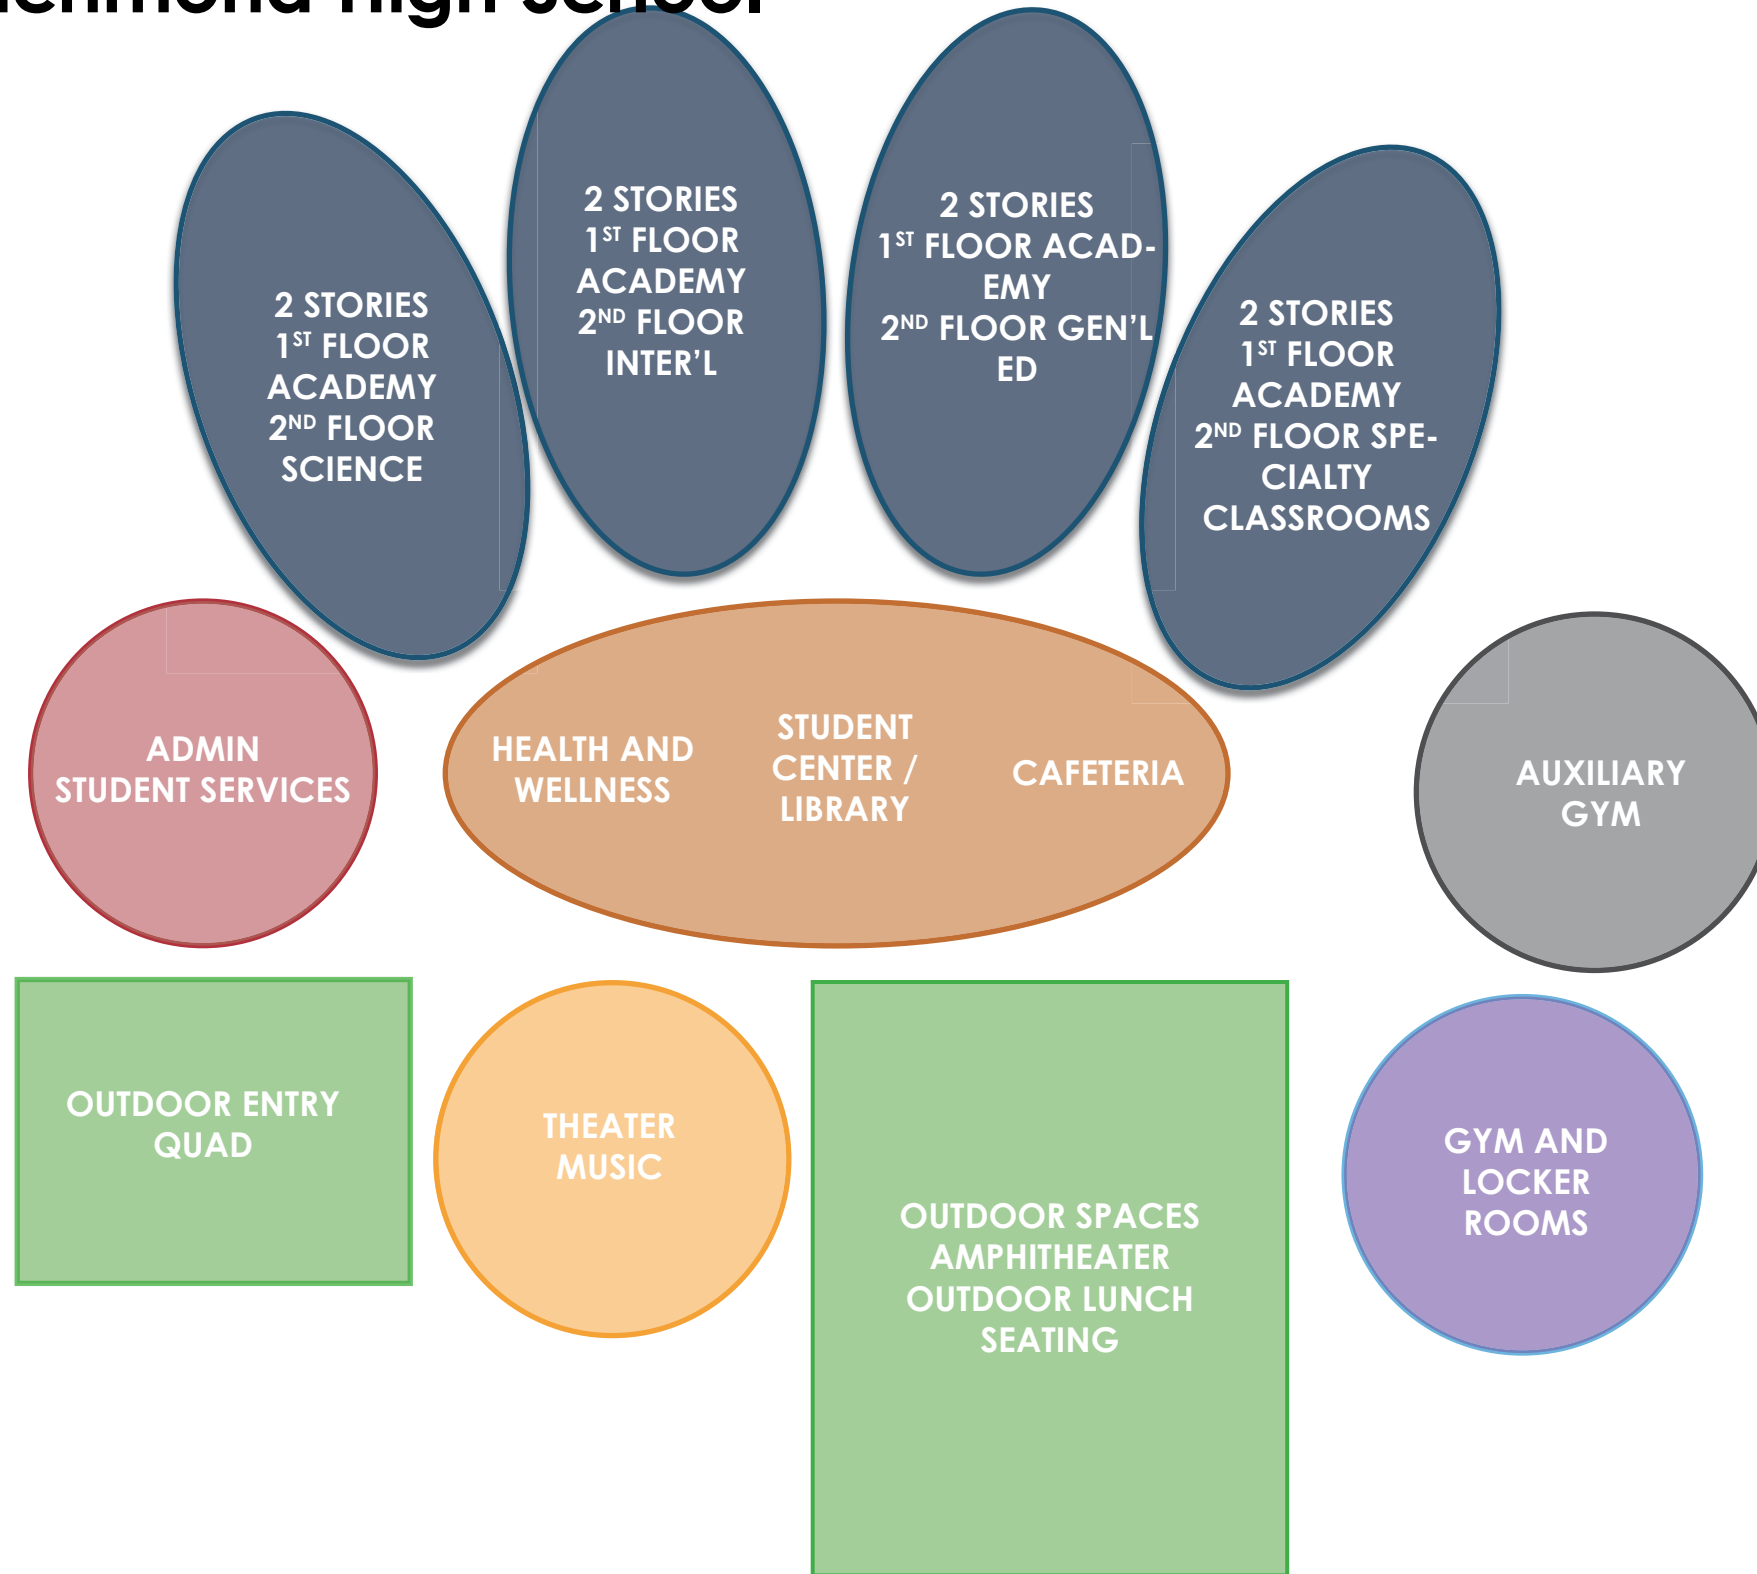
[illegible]

2 STORIES
$1^{ST}$ FLOOR ACADEMY
$2^{ND}$ FLOOR SCIENCE

2 STORIES
$1^{ST}$ FLOOR ACADEMY
$2^{ND}$ FLOOR INTER'L

2 STORIES
$1^{ST}$ FLOOR ACADEMY
$2^{ND}$ FLOOR GEN'L ED

2 STORIES
$1^{ST}$ FLOOR ACADEMY
$2^{ND}$ FLOOR SPECIALTY CLASSROOMS

ADMIN
STUDENT SERVICES

HEALTH AND WELLNESS

STUDENT CENTER / LIBRARY

CAFETERIA

AUXILIARY GYM

OUTDOOR ENTRY QUAD

THEATER
MUSIC

OUTDOOR SPACES
AMPHITHEATER
OUTDOOR LUNCH SEATING

GYM AND LOCKER ROOMS